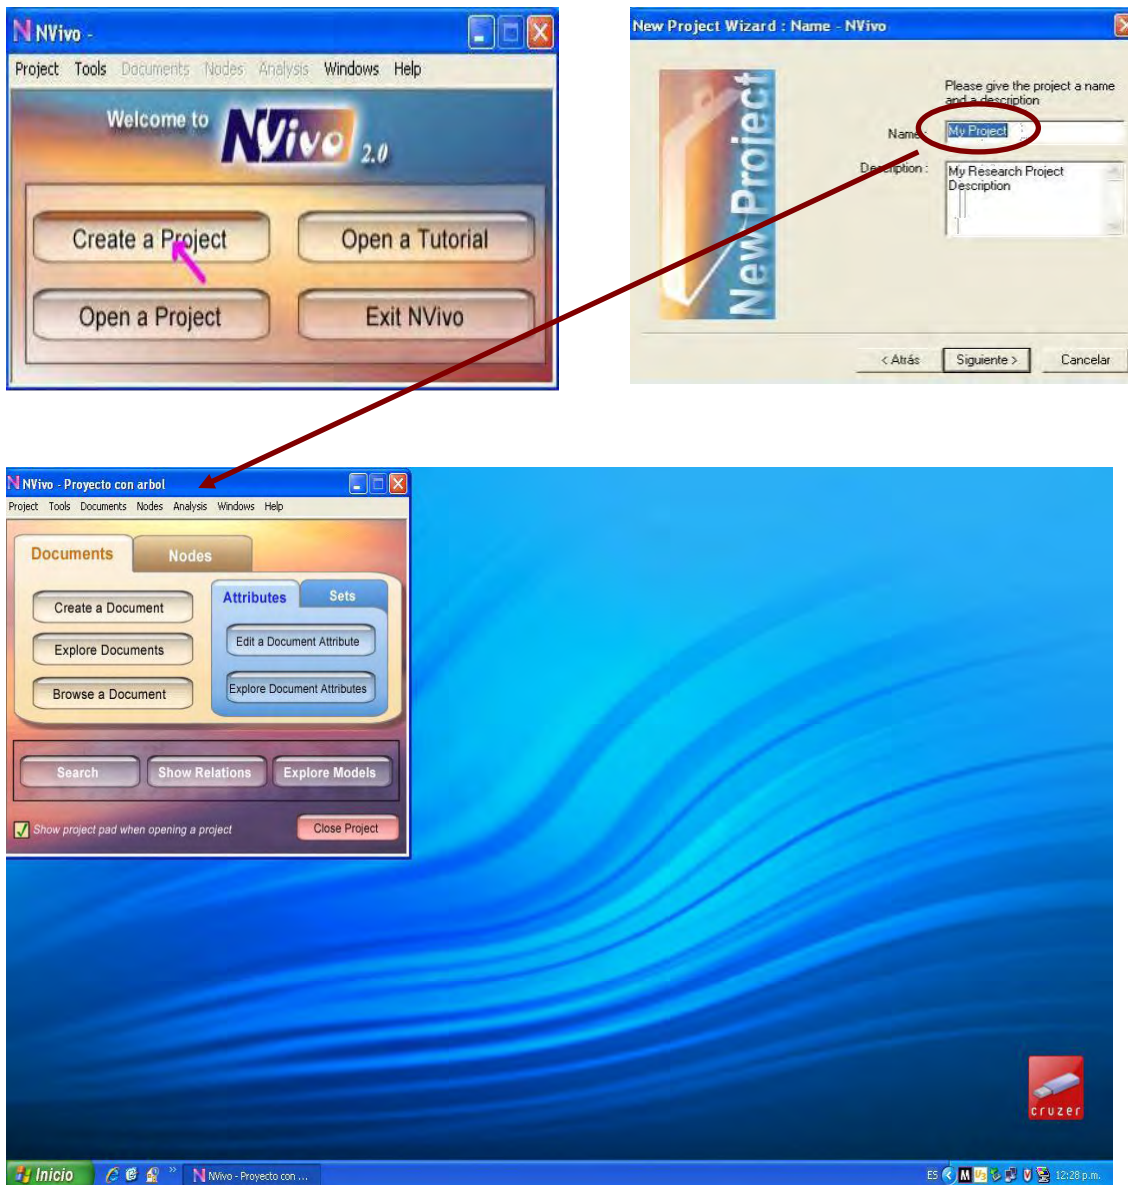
NVivo -

Project Tools Documents Nodes Analysis Windows Help

Welcome to NVivo 2.0

Create a Project
Open a Tutorial
Open a Project
Exit NVivo

New Project Wizard : Name - NVivo

New Project

Please give the project a name and a description

Name : My Project

Description : My Research Project Description

< Atrás
Siguiente >
Cancelar

NVivo - Proyecto con arbol

Project Tools Documents Nodes Analysis Windows Help

Documents
Nodes

Create a Document
Explore Documents
Browse a Document

Attributes
Sets

Edit a Document Attribute
Explore Document Attributes

Search
Show Relations
Explore Models

Show project pad when opening a project

Close Project

cruzer

Inicio

NVivo - Proyecto con ...

ES

12:28 p.m.